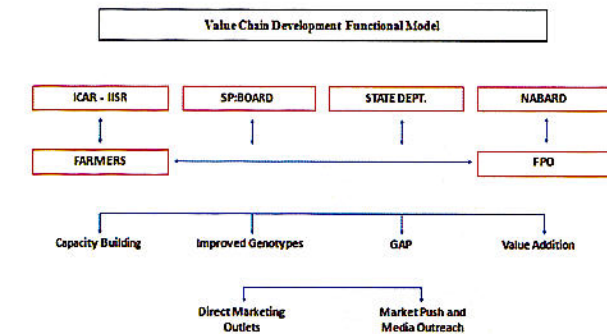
Value Chain Development Functional Model

ICAR - IISR

SP:BOARD

STATE DEPT.

NABARD

FARMERS

FPO

Capacity Building

Improved Genotypes

GAP

Value Addition

Direct Marketing Outlets

Market Push and Media Outreach